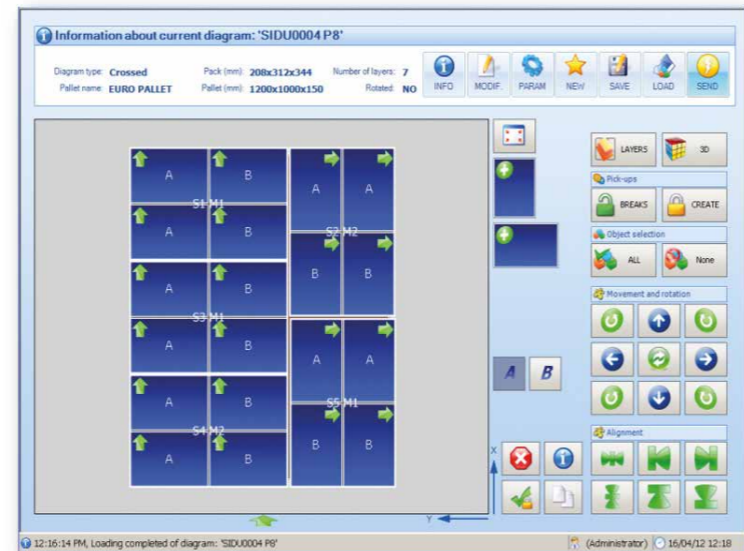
Information about current diagram: 'SIDU0004 P8'

Diagram type: Crossed
Pallet name: EURO PALLET
Pack (mm): 208x312x344
Pallet (mm): 1200x1000x150
Number of layers: 7
Rotated: NO

INFO
MODIF
PARAM
NEW
SAVE
LOAD
SEND

A B
S1 M1
A B
A A
S2 M2
B B
A B
S3 M1
A B
A A
S5 M1
B B
A B
S4 M2
A B

A
B

X
Y

LAYERS
3D
Pick-ups
BREAKS
CREATE
Object selection
ALL
None
Movement and rotation
Alignment

12:16:14 PM, Loading completed of diagram: 'SIDU0004 P8'
(Administrator)
16/04/12 12:18